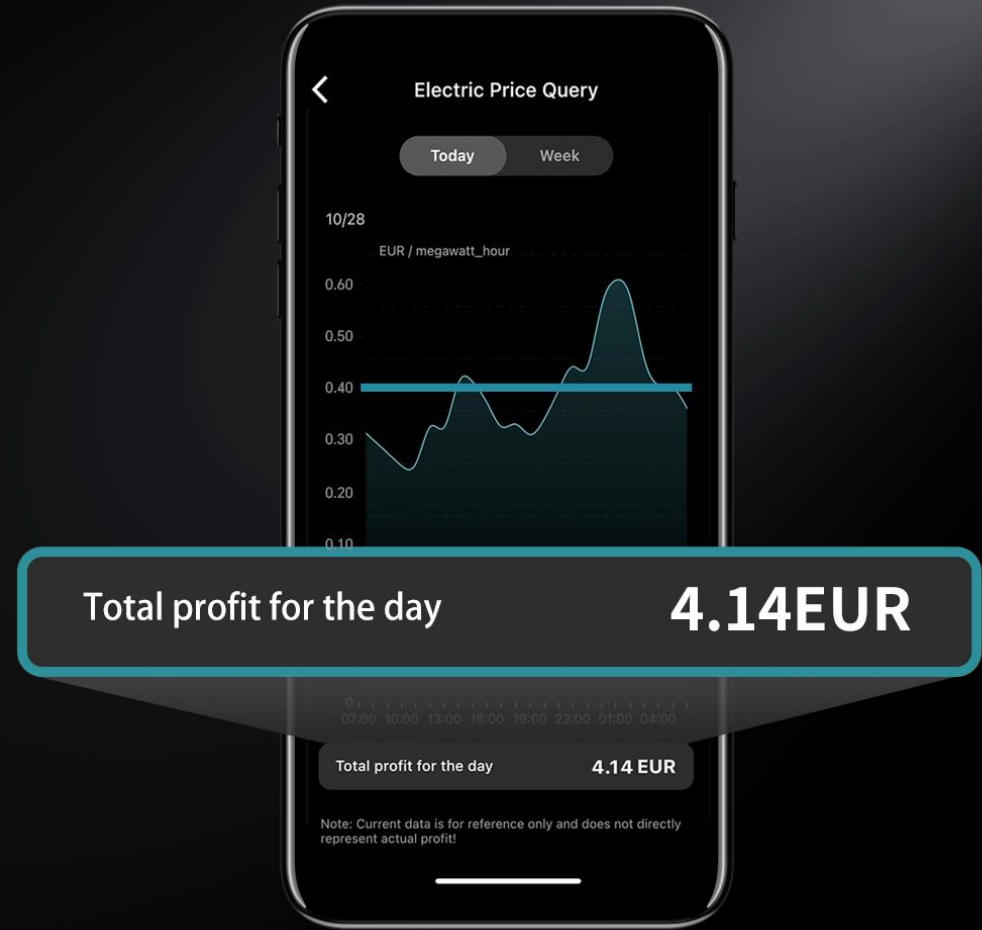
Electric Price Query

Today Week

10/28

EUR / megawatt_hour

0.60
0.50
0.40
0.30
0.20
0.10

Total profit for the day 4.14EUR

0
07:00 10:00 13:00 16:00 19:00 22:00 01:00 04:00

Total profit for the day 4.14 EUR

Note: Current data is for reference only and does not directly represent actual profit!